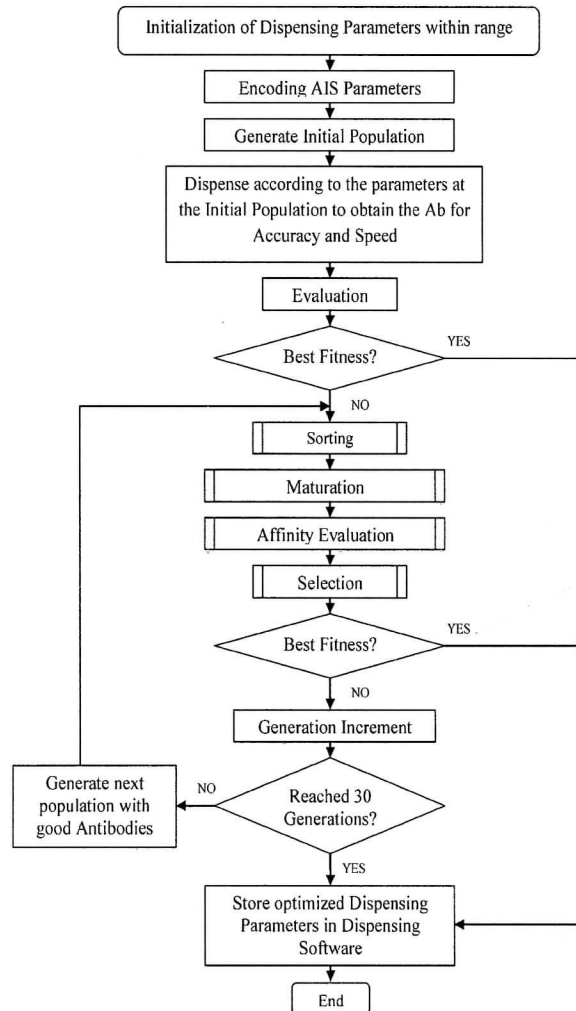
Initialization of Dispensing Parameters within range

Encoding AIS Parameters

Generate Initial Population

Dispense according to the parameters at the Initial Population to obtain the Ab for Accuracy and Speed

Evaluation

Best Fitness?

YES

NO

Sorting

Maturation

Affinity Evaluation

Selection

Best Fitness?

YES

NO

Generation Increment

Generate next population with good Antibodies

NO

Reached 30 Generations?

YES

Store optimized Dispensing Parameters in Dispensing Software

End